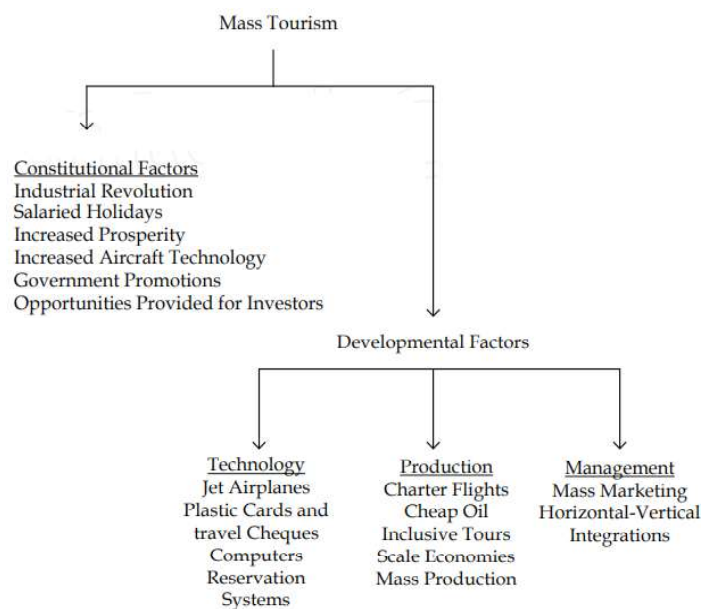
Mass Tourism

Constitutional Factors
Industrial Revolution
Salaried Holidays
Increased Prosperity
Increased Aircraft Technology
Government Promotions
Opportunities Provided for Investors

Developmental Factors

Technology
Jet Airplanes
Plastic Cards and travel Cheques
Computers
Reservation Systems

Production
Charter Flights
Cheap Oil
Inclusive Tours
Scale Economies
Mass Production

Management
Mass Marketing
Horizontal-Vertical Integrations